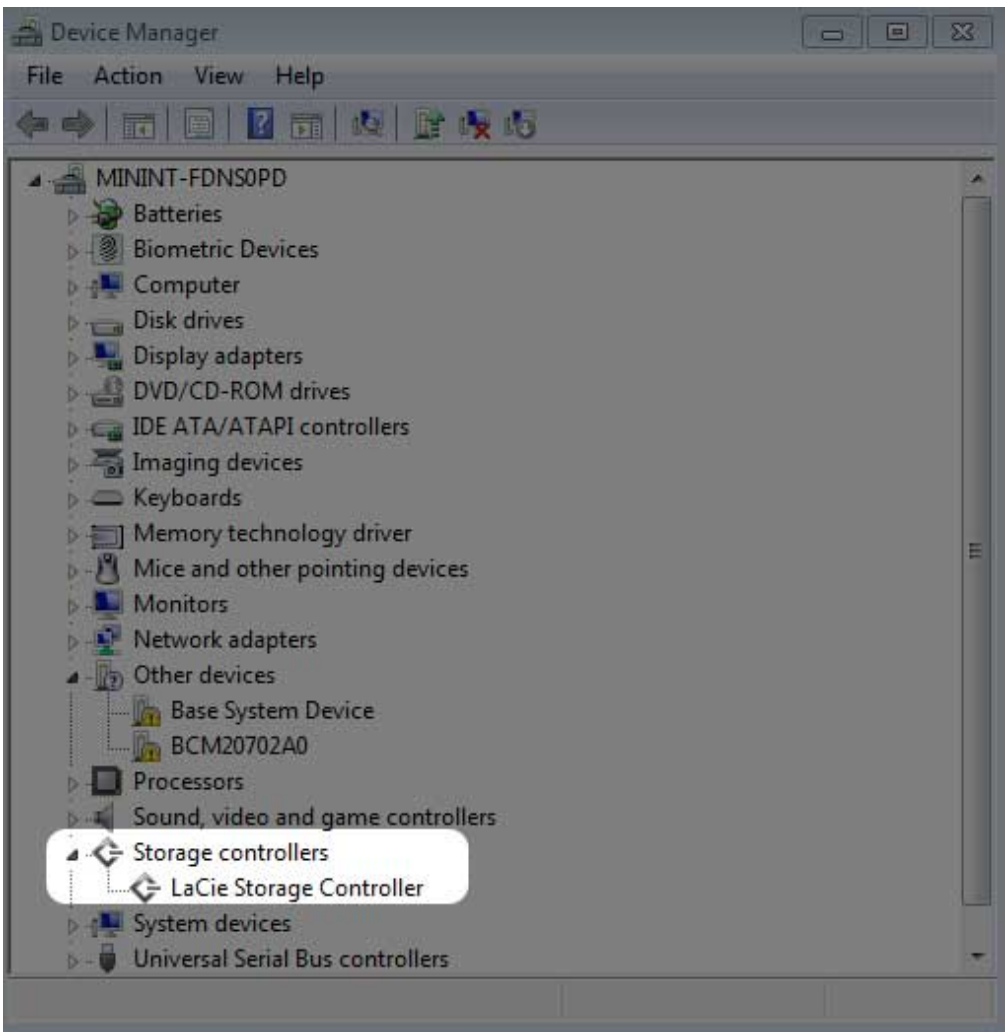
Device Manager

File Action View Help

MININT-FDNS0PD
Batteries
Biometric Devices
Computer
Disk drives
Display adapters
DVD/CD-ROM drives
IDE ATA/ATAPI controllers
Imaging devices
Keyboards
Memory technology driver
Mice and other pointing devices
Monitors
Network adapters
Other devices
Base System Device
BCM20702A0
Processors
Sound, video and game controllers
Storage controllers
LaCie Storage Controller
System devices
Universal Serial Bus controllers